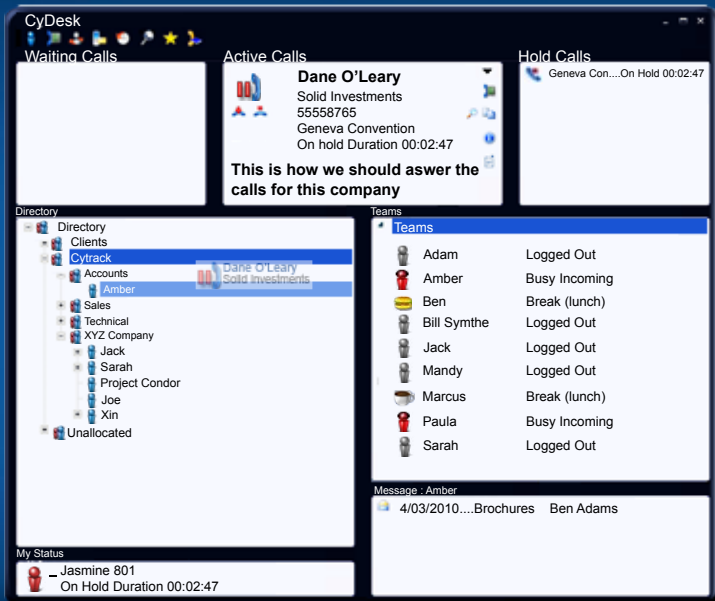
CyDesk

Waiting Calls

Active Calls

Dane O'Leary
Solid Investments
55558765
Geneva Convention
On hold Duration 00:02:47

This is how we should aswer the calls for this company

Hold Calls

Geneva Con....On Hold 00:02:47

Directory

Directory
Clients
Cytrack
Accounts
Amber
Dane O'Leary
Solid Investments
Sales
Technical
XYZ Company
Jack
Sarah
Project Condor
Joe
Xin
Unallocated

Teams

Teams

| | |
|---|---|
| Adam | Logged Out |
| Amber | Busy Incoming |
| Ben | Break (lunch) |
| Bill Symthe | Logged Out |
| Jack | Logged Out |
| Mandy | Logged Out |
| Marcus | Break (lunch) |
| Paula | Busy Incoming |
| Sarah | Logged Out |

Message : Amber

4/03/2010....Brochures Ben Adams

My Status

Jasmine 801
On Hold Duration 00:02:47